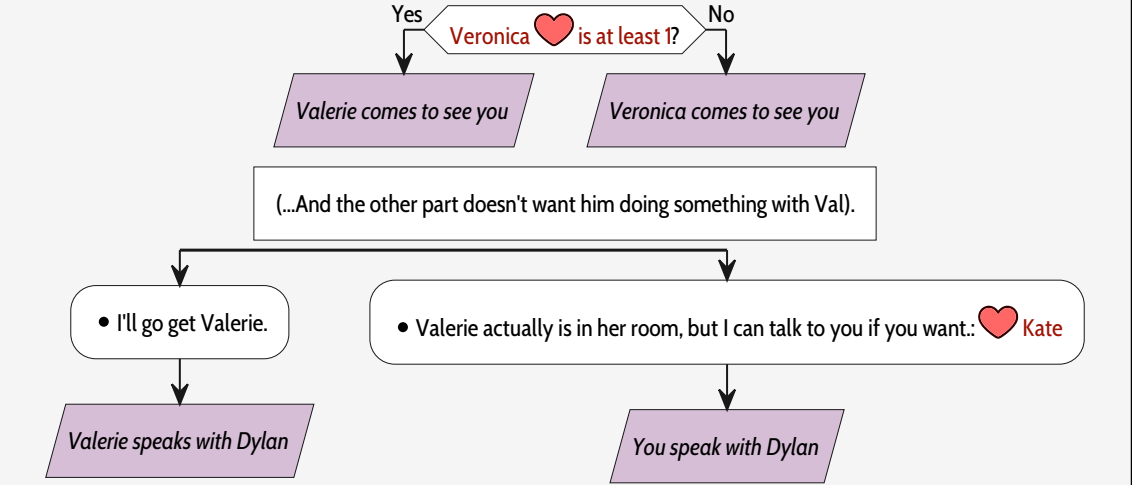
Yes Veronica is at least 1? No

*Valerie comes to see you*

*Veronica comes to see you*

(...And the other part doesn't want him doing something with Val).

• I'll go get Valerie.

• Valerie actually is in her room, but I can talk to you if you want.: Kate

*Valerie speaks with Dylan*

*You speak with Dylan*